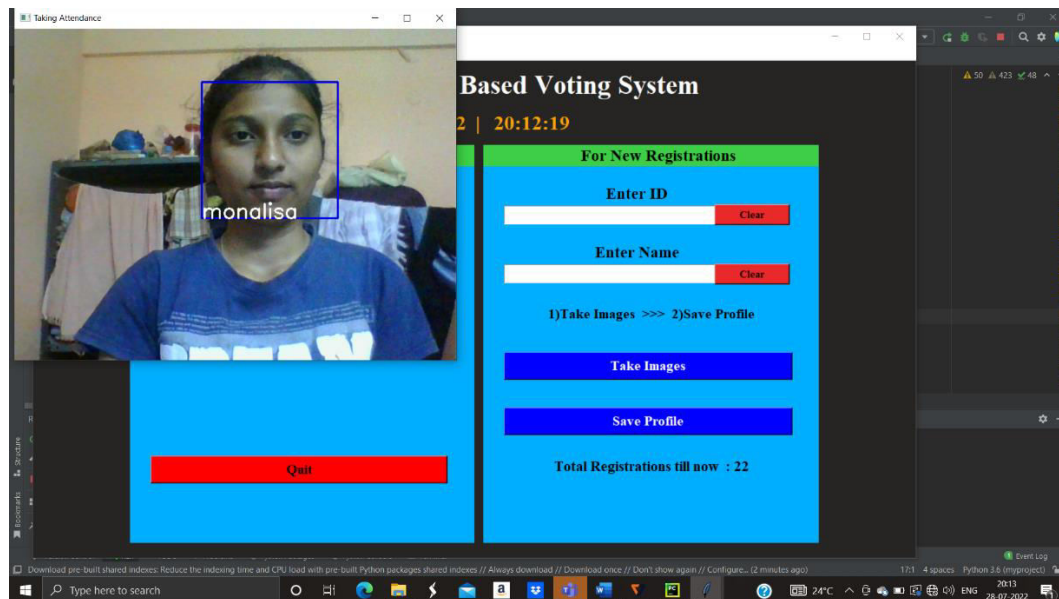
Taking Attendance

monalisa

Based Voting System

2 | 20:12:19

For New Registrations

Enter ID

Clear

Enter Name

Clear

1)Take Images >>> 2)Save Profile

Take Images

Save Profile

Total Registrations till now : 22

Quit

▲50 ▲423 ✓48

Structure

Bookmarks

Event Log

Download pre-built shared indexes: Reduce the indexing time and CPU load with pre-built Python packages shared indexes // Always download // Download once // Don't show again // Configure... (2 minutes ago)

17:1 4 spaces Python 3.6 (myproject)

Type here to search

24°C ENG 20:13 28-07-2022